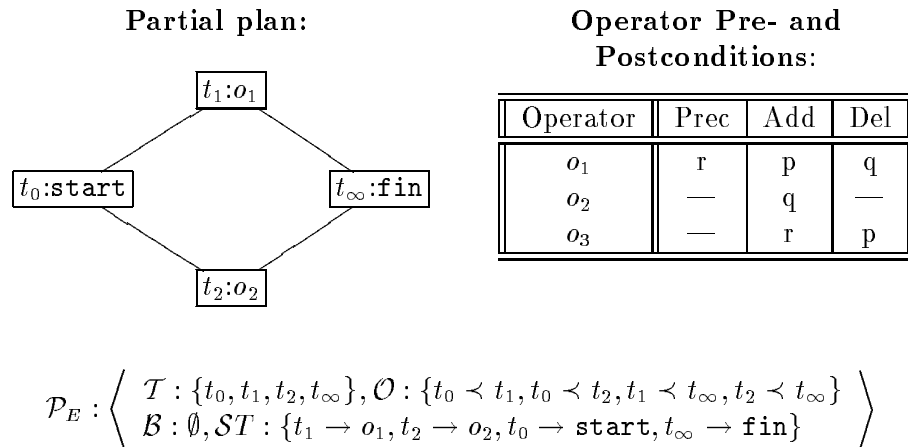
**Partial plan:**

$t_1$:$o_1$

$t_0$:start

$t_\infty$:fin

$t_2$:$o_2$

**Operator Pre- and Postconditions:**

| Operator | Prec | Add | Del |
|---|---|---|---|
| $o_1$ | r | p | q |
| $o_2$ | — | q | — |
| $o_3$ | — | r | p |

$\mathcal{P}_E : \left\langle \begin{array}{l} \mathcal{T} : \{t_0, t_1, t_2, t_\infty\}, \mathcal{O} : \{t_0 \prec t_1, t_0 \prec t_2, t_1 \prec t_\infty, t_2 \prec t_\infty\} \\ \mathcal{B} : \emptyset, \mathcal{ST} : \{t_1 \rightarrow o_1, t_2 \rightarrow o_2, t_0 \rightarrow \texttt{start}, t_\infty \rightarrow \texttt{fin}\} \end{array} \right\rangle$